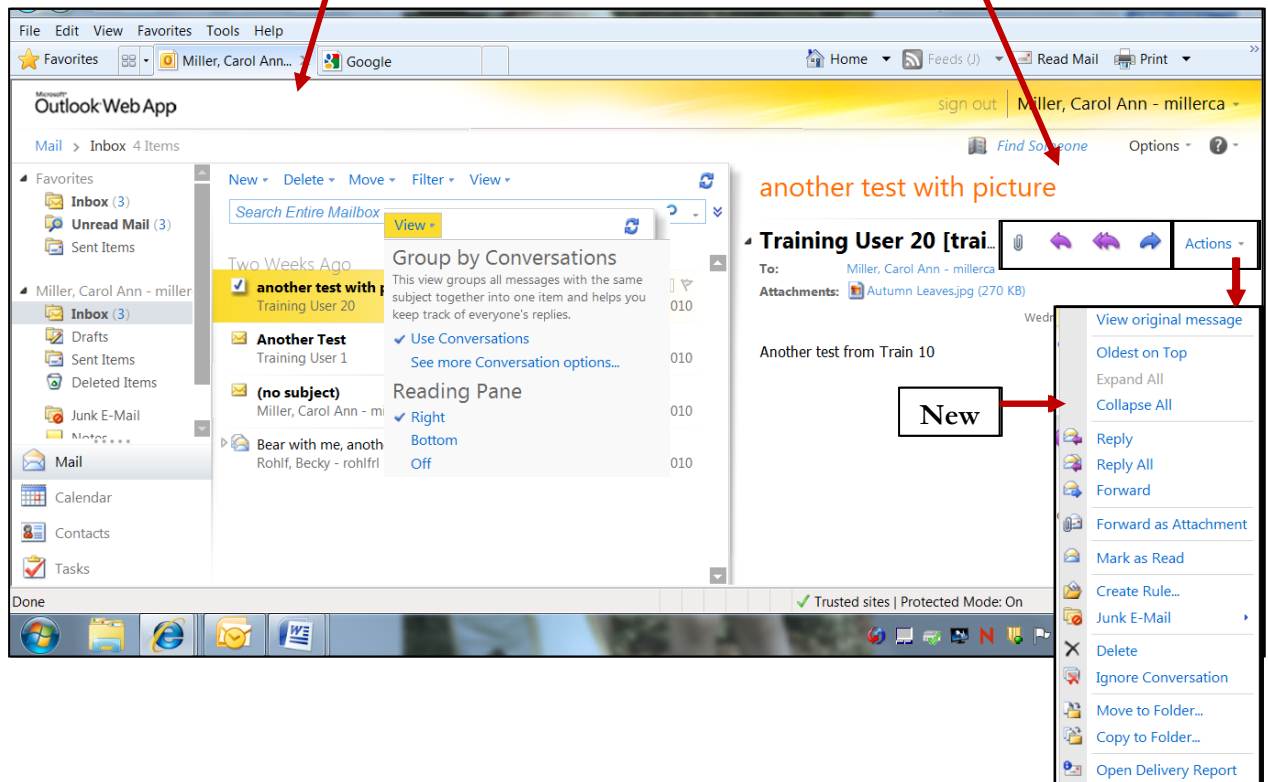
File Edit View Favorites Tools Help

Favorites | Miller, Carol Ann... | Google | Home | Feeds (J) | Read Mail | Print

Microsoft Outlook Web App

sign out | Miller, Carol Ann - millerca

Mail > Inbox 4 Items

Find Someone | Options

Favorites
Inbox (3)
Unread Mail (3)
Sent Items

Miller, Carol Ann - miller
Inbox (3)
Drafts
Sent Items
Deleted Items
Junk E-Mail
Notes

Mail
Calendar
Contacts
Tasks

New | Delete | Move | Filter | View

Search Entire Mailbox

View

Group by Conversations
This view groups all messages with the same subject together into one item and helps you keep track of everyone's replies.
✓ Use Conversations
See more Conversation options...

Reading Pane
✓ Right
Bottom
Off

Two Weeks Ago
another test with p
Training User 20 010

Another Test
Training User 1 010

(no subject)
Miller, Carol Ann - mi 010

Bear with me, anoth
Rohlf, Becky - rohlfrl 010

another test with picture

Training User 20 [trai...

Actions

To: Miller, Carol Ann - millerca
Attachments: Autumn Leaves.jpg (270 KB)

Wedn

Another test from Train 10

New

View original message
Oldest on Top
Expand All
Collapse All
Reply
Reply All
Forward
Forward as Attachment
Mark as Read
Create Rule...
Junk E-Mail
Delete
Ignore Conversation
Move to Folder...
Copy to Folder...
Open Delivery Report

Done

Trusted sites | Protected Mode: On